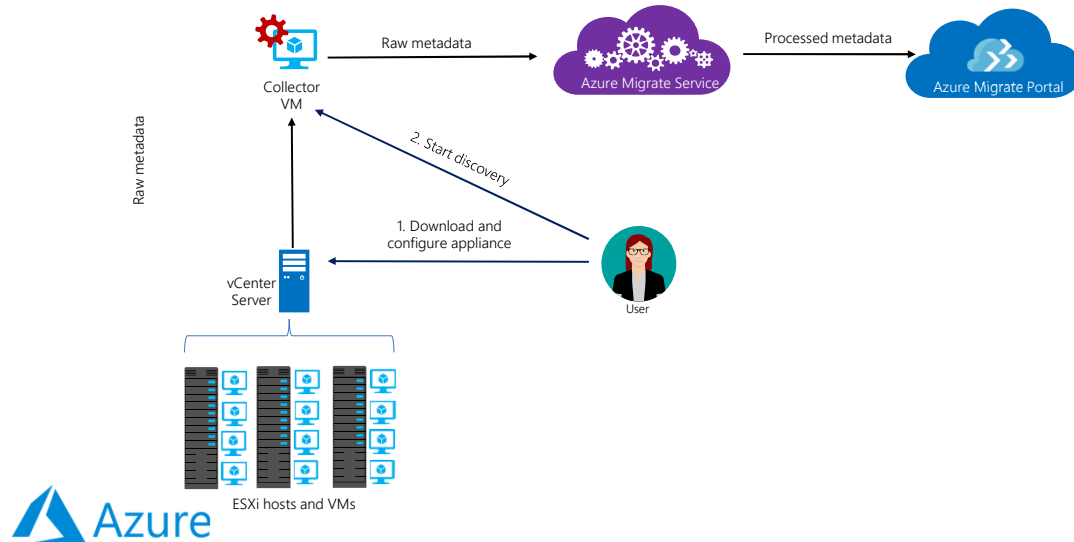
Collector VM

Raw metadata

Azure Migrate Service

Processed metadata

Azure Migrate Portal

Raw metadata

2. Start discovery

1. Download and configure appliance

vCenter Server

User

ESXi hosts and VMs

Azure